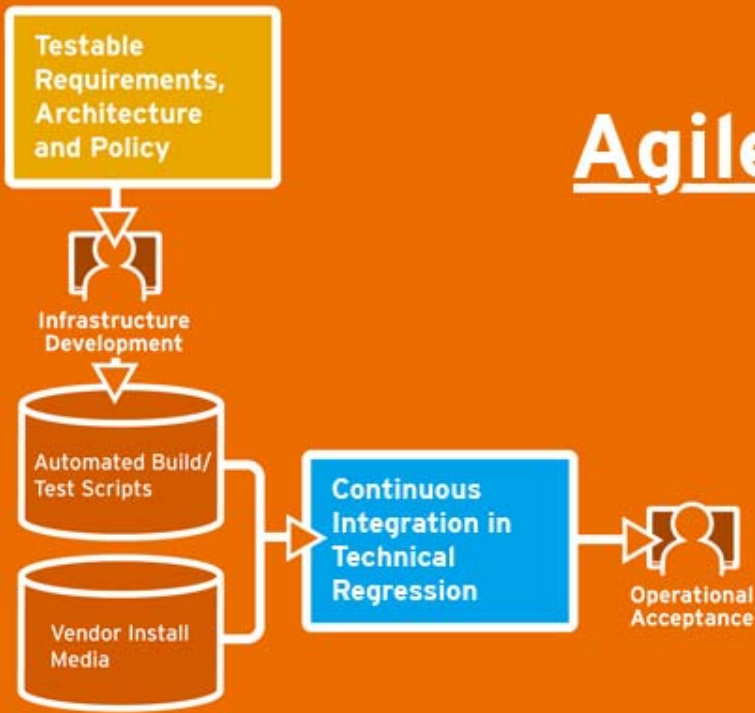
Testable Requirements, Architecture and Policy

Agile

Infrastructure Development

Automated Build/ Test Scripts

Vendor Install Media

Continuous Integration in Technical Regression

Operational Acceptance